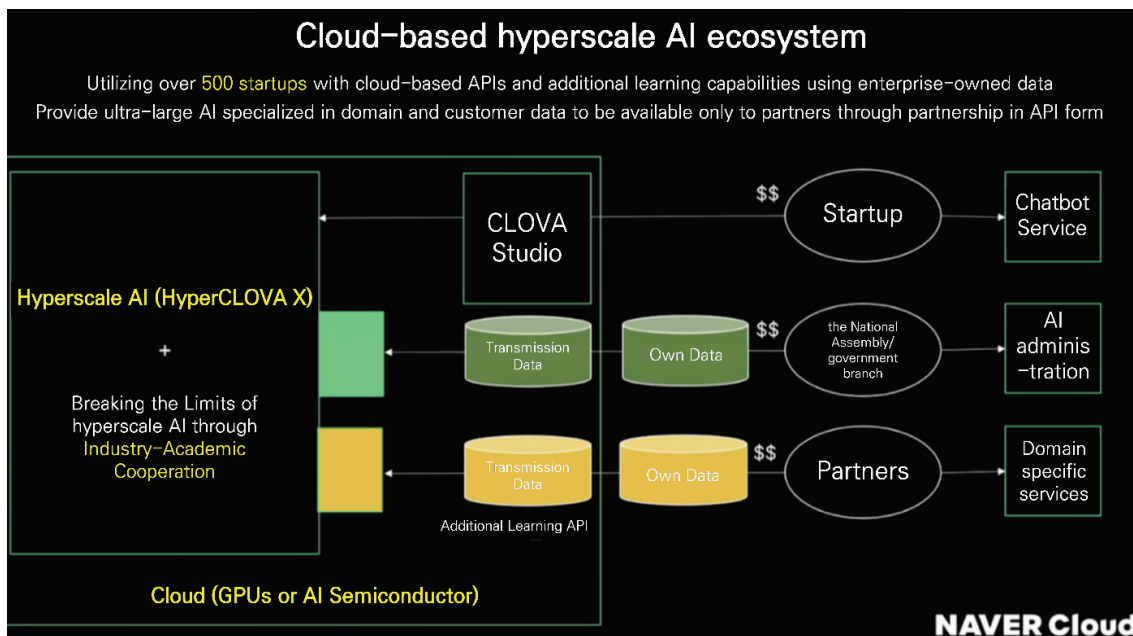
Cloud-based hyperscale AI ecosystem

Utilizing over 500 startups with cloud-based APIs and additional learning capabilities using enterprise-owned data
Provide ultra-large AI specialized in domain and customer data to be available only to partners through partnership in API form

Hyperscale AI (HyperCLOVA X)

+

Breaking the Limits of hyperscale AI through Industry-Academic Cooperation

CLOVA Studio

$$

Startup

Chatbot Service

Transmission Data

Own Data

$$

the National Assembly/ government branch

AI adminis -tration

Transmission Data

Own Data

$$

Partners

Domain specific services

Additional Learning API

Cloud (GPUs or AI Semiconductor)

NAVER Cloud